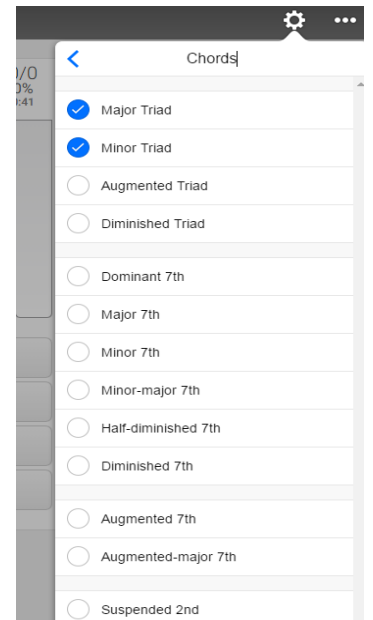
)/0
)%
:41

Chords

Major Triad
Minor Triad
Augmented Triad
Diminished Triad

Dominant 7th
Major 7th
Minor 7th
Minor-major 7th
Half-diminished 7th
Diminished 7th

Augmented 7th
Augmented-major 7th

Suspended 2nd